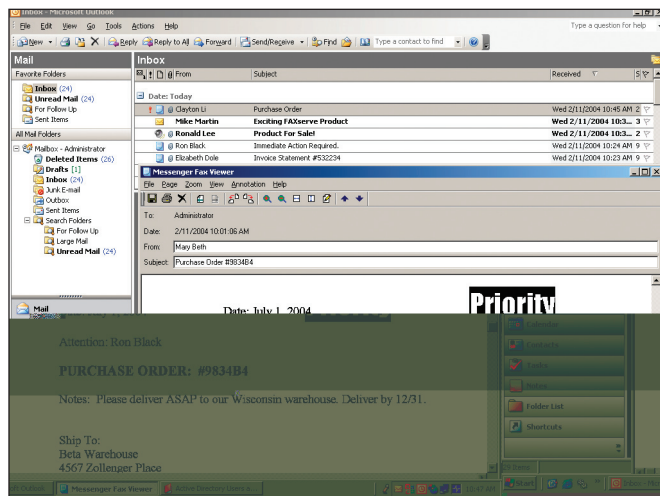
Inbox - Microsoft Outlook

File Edit View Go Tools Actions Help

Type a question for help

New Reply Reply to All Forward Send/Receive Find Type a contact to find

Mail

Favorite Folders

Inbox (24)
Unread Mail (24)
For Follow Up
Sent Items

All Mail Folders

Mailbox - Administrator
Deleted Items (26)
Drafts [1]
Inbox (24)
Junk E-mail
Outbox
Sent Items
Search Folders
For Follow Up
Large Mail
Unread Mail (24)

Mail

Inbox

From | Subject | Received

Date: Today

| From | Subject | Received |
|---|---|---|
| Clayton Li | Purchase Order | Wed 2/11/2004 10:45 AM |
| Mike Martin | Exciting FAXserve Product | Wed 2/11/2004 10:3... |
| Ronald Lee | Product For Sale! | Wed 2/11/2004 10:3... |
| Ron Black | Immediate Action Required. | Wed 2/11/2004 10:24 AM |
| Elizabeth Dole | Invoice Statement #532234 | Wed 2/11/2004 10:23 AM |

Messenger Fax Viewer

File Page Zoom View Annotation Help

To: Administrator
Date: 2/11/2004 10:01:06 AM
From: Mary Beth
Subject: Purchase Order #9834B4

Date: July 1, 2004

Priority

Attention: Ron Black

PURCHASE ORDER: #9834B4

Notes: Please deliver ASAP to our Wisconsin warehouse. Deliver by 12/31.

Ship To:
Beta Warehouse
4567 Zollenger Place

Calendar
Contacts
Tasks
Notes
Folder List
Shortcuts

Start
Messenger Fax Viewer
Active Directory Users a...